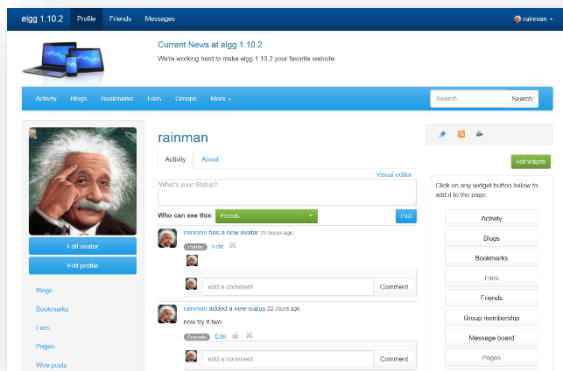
elgg 1.10.2 Profile Friends Messages rainman

Current News at elgg 1.10.2
We're working hard to make elgg 1.10.2 your favorite website

Activity Blogs Bookmarks Files Groups More

Search Search

Edit avatar
Edit profile

Blogs
Bookmarks
Files
Pages
Wire posts

rainman

Activity About

Visual editor

What's your Status?

Who can see this Friends Post

rainman has a new avatar 20 hours ago
Public Edit

add a comment Comment

rainman added a new status 22 hours ago
now try it two
Friends Edit

add a comment Comment

Add widgets

Click on any widget button below to add it to the page.

Activity
Blogs
Bookmarks
Files
Friends
Group membership
Message board
Pages